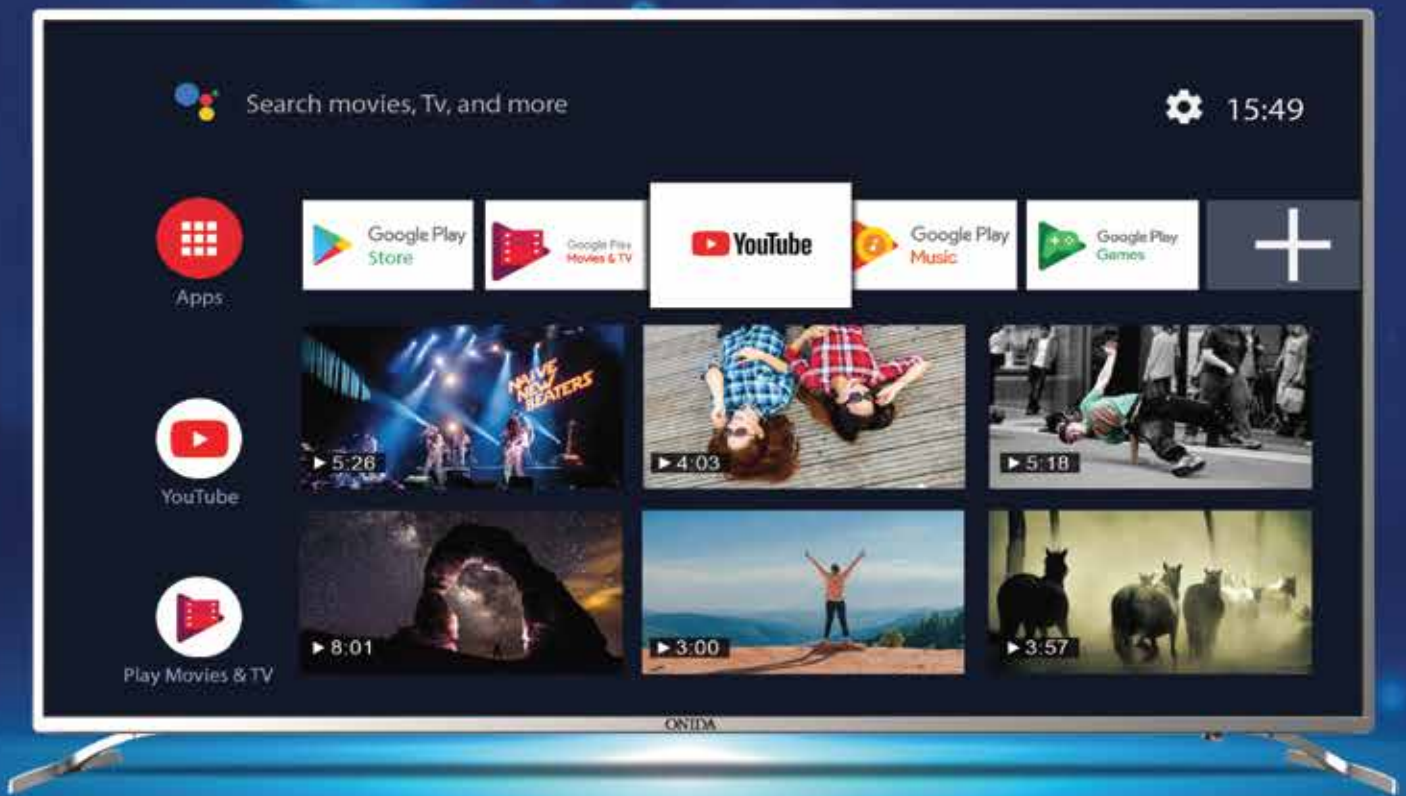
Search movies, Tv, and more

15:49

Apps

Google Play Store

Google Play Movies & TV

YouTube

Google Play Music

Google Play Games

NAIVE NEW BEATERS

▶ 5:26

▶ 4:03

▶ 5:18

YouTube

▶ 8:01

▶ 3:00

▶ 3:57

Play Movies & TV

ONIDA